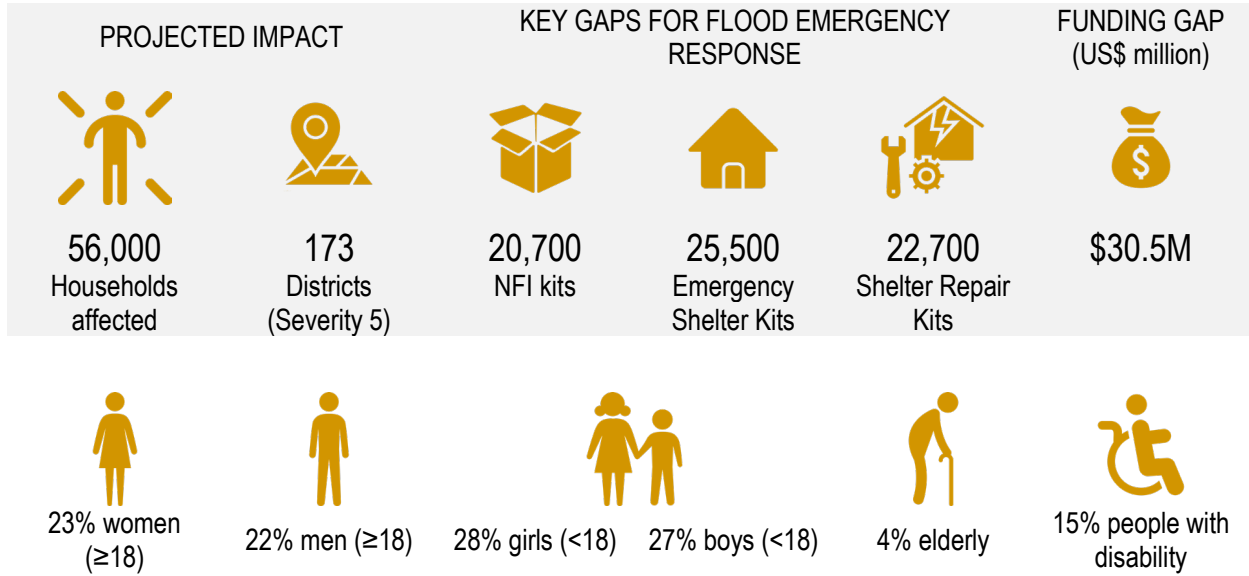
PROJECTED IMPACT

KEY GAPS FOR FLOOD EMERGENCY RESPONSE

FUNDING GAP (US$ million)

56,000 Households affected

173 Districts (Severity 5)

20,700 NFI kits

25,500 Emergency Shelter Kits

22,700 Shelter Repair Kits

$30.5M

23% women (≥18)

22% men (≥18)

28% girls (<18)

27% boys (<18)

4% elderly

15% people with disability